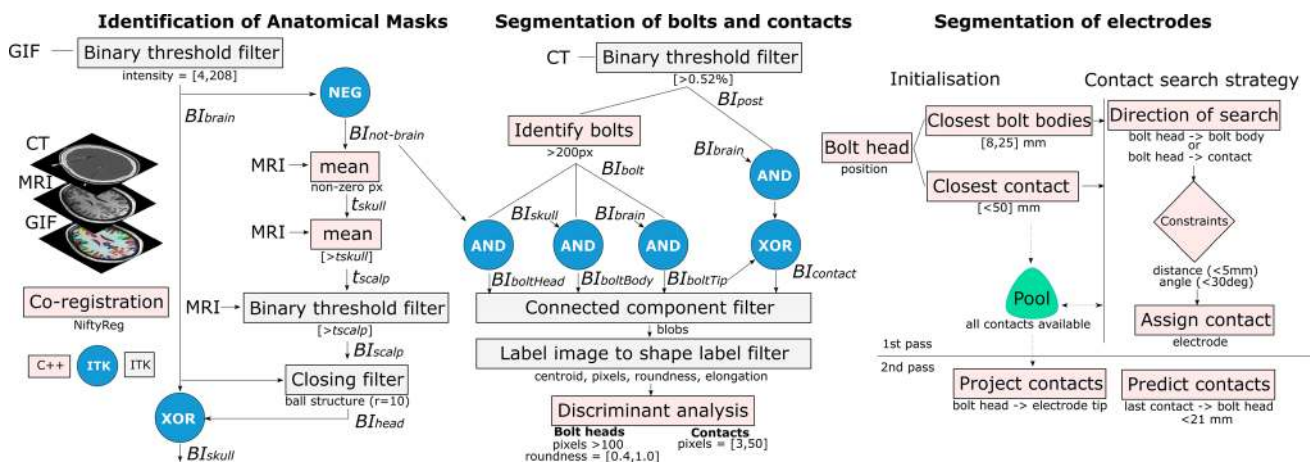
Identification of Anatomical Masks

GIF
Binary threshold filter
intensity = [4,208]
$BI_{brain}$
NEG
$BI_{not\text{-}brain}$
CT
MRI
GIF
MRI
mean
non-zero px
$t_{skull}$
MRI
mean
[$>t_{skull}$]
$t_{scalp}$
Co-registration
NiftyReg
MRI
Binary threshold filter
[$>t_{scalp}$]
$BI_{scalp}$
C++
ITK
ITK
Closing filter
ball structure (r=10)
$BI_{head}$
XOR
$BI_{skull}$

Segmentation of bolts and contacts

CT
Binary threshold filter
[>0.52%]
$BI_{post}$
Identify bolts
>200px
$BI_{bolt}$
$BI_{brain}$
AND
$BI_{skull}$
$BI_{brain}$
AND
AND
AND
XOR
$BI_{boltHead}$
$BI_{boltBody}$
$BI_{boltTip}$
$BI_{contact}$
Connected component filter
blobs
Label image to shape label filter
centroid, pixels, roundness, elongation
Discriminant analysis
Bolt heads
pixels >100
roundness = [0.4,1.0]
Contacts
pixels = [3,50]

Segmentation of electrodes

Initialisation
Contact search strategy
Bolt head
position
Closest bolt bodies
[8,25] mm
Closest contact
[<50] mm
Direction of search
bolt head -> bolt body
or
bolt head -> contact
Constraints
distance (<5mm)
angle (<30deg)
Pool
all contacts available
Assign contact
electrode
1st pass
2nd pass
Project contacts
bolt head -> electrode tip
Predict contacts
last contact -> bolt head
<21 mm